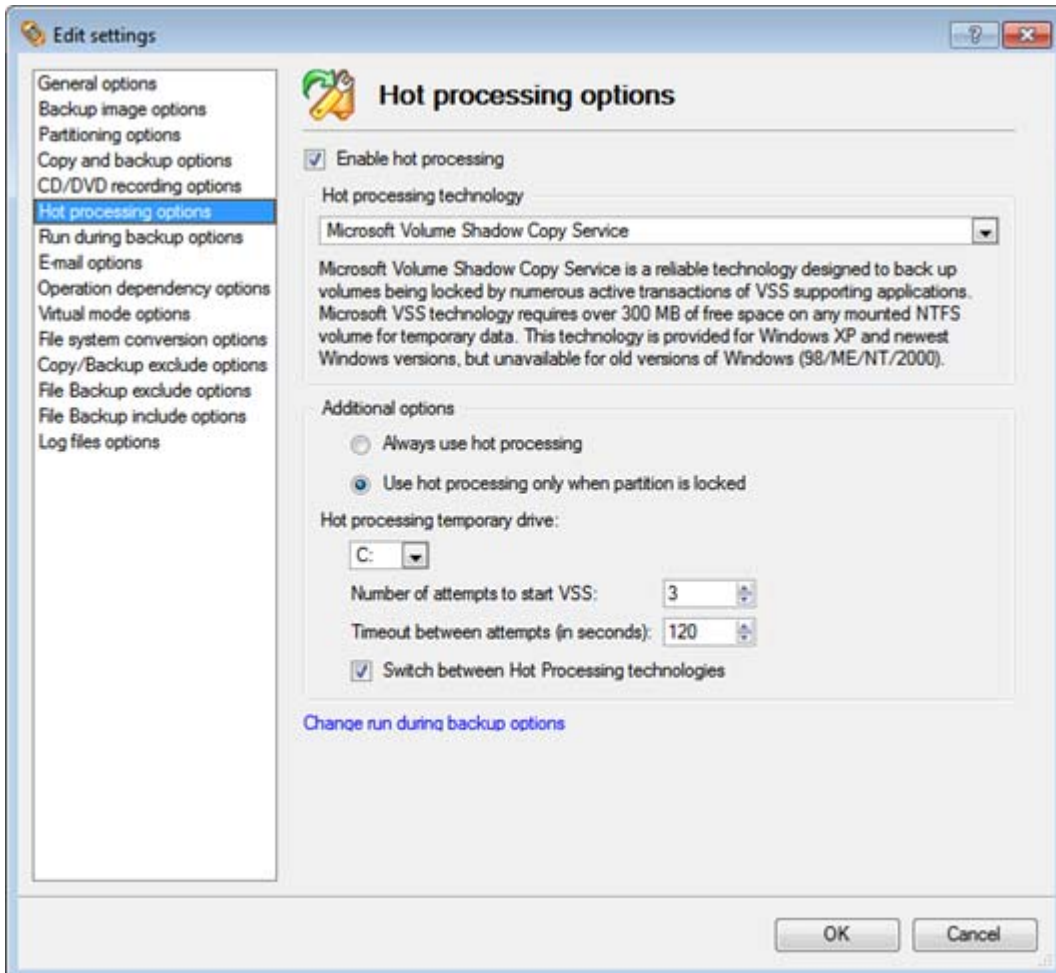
Edit settings

General options
Backup image options
Partitioning options
Copy and backup options
CD/DVD recording options
Hot processing options
Run during backup options
E-mail options
Operation dependency options
Virtual mode options
File system conversion options
Copy/Backup exclude options
File Backup exclude options
File Backup include options
Log files options

Hot processing options

Enable hot processing

Hot processing technology

Microsoft Volume Shadow Copy Service

Microsoft Volume Shadow Copy Service is a reliable technology designed to back up volumes being locked by numerous active transactions of VSS supporting applications. Microsoft VSS technology requires over 300 MB of free space on any mounted NTFS volume for temporary data. This technology is provided for Windows XP and newest Windows versions, but unavailable for old versions of Windows (98/ME/NT/2000).

Additional options

Always use hot processing

Use hot processing only when partition is locked

Hot processing temporary drive:

C:

Number of attempts to start VSS: 3

Timeout between attempts (in seconds): 120

Switch between Hot Processing technologies

Change run during backup options

OK

Cancel